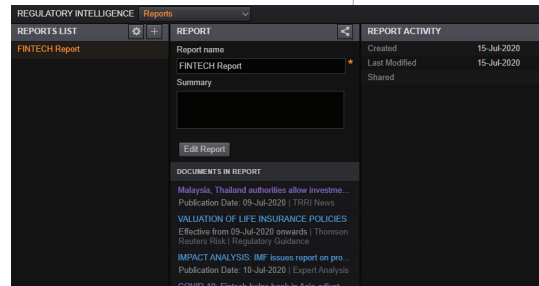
REGULATORY INTELLIGENCE Reports

REPORTS LIST

FINTECH Report

REPORT

Report name

FINTECH Report *

Summary

Edit Report

DOCUMENTS IN REPORT

Malaysia, Thailand authorities allow investme...

Publication Date: 09-Jul-2020 | TRRI News

VALUATION OF LIFE INSURANCE POLICIES

Effective from 09-Jul-2020 onwards | Thomson Reuters Risk | Regulatory Guidance

IMPACT ANALYSIS: IMF issues report on pro...

Publication Date: 10-Jul-2020 | Expert Analysis

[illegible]

REPORT ACTIVITY

Created 15-Jul-2020

Last Modified 15-Jul-2020

Shared